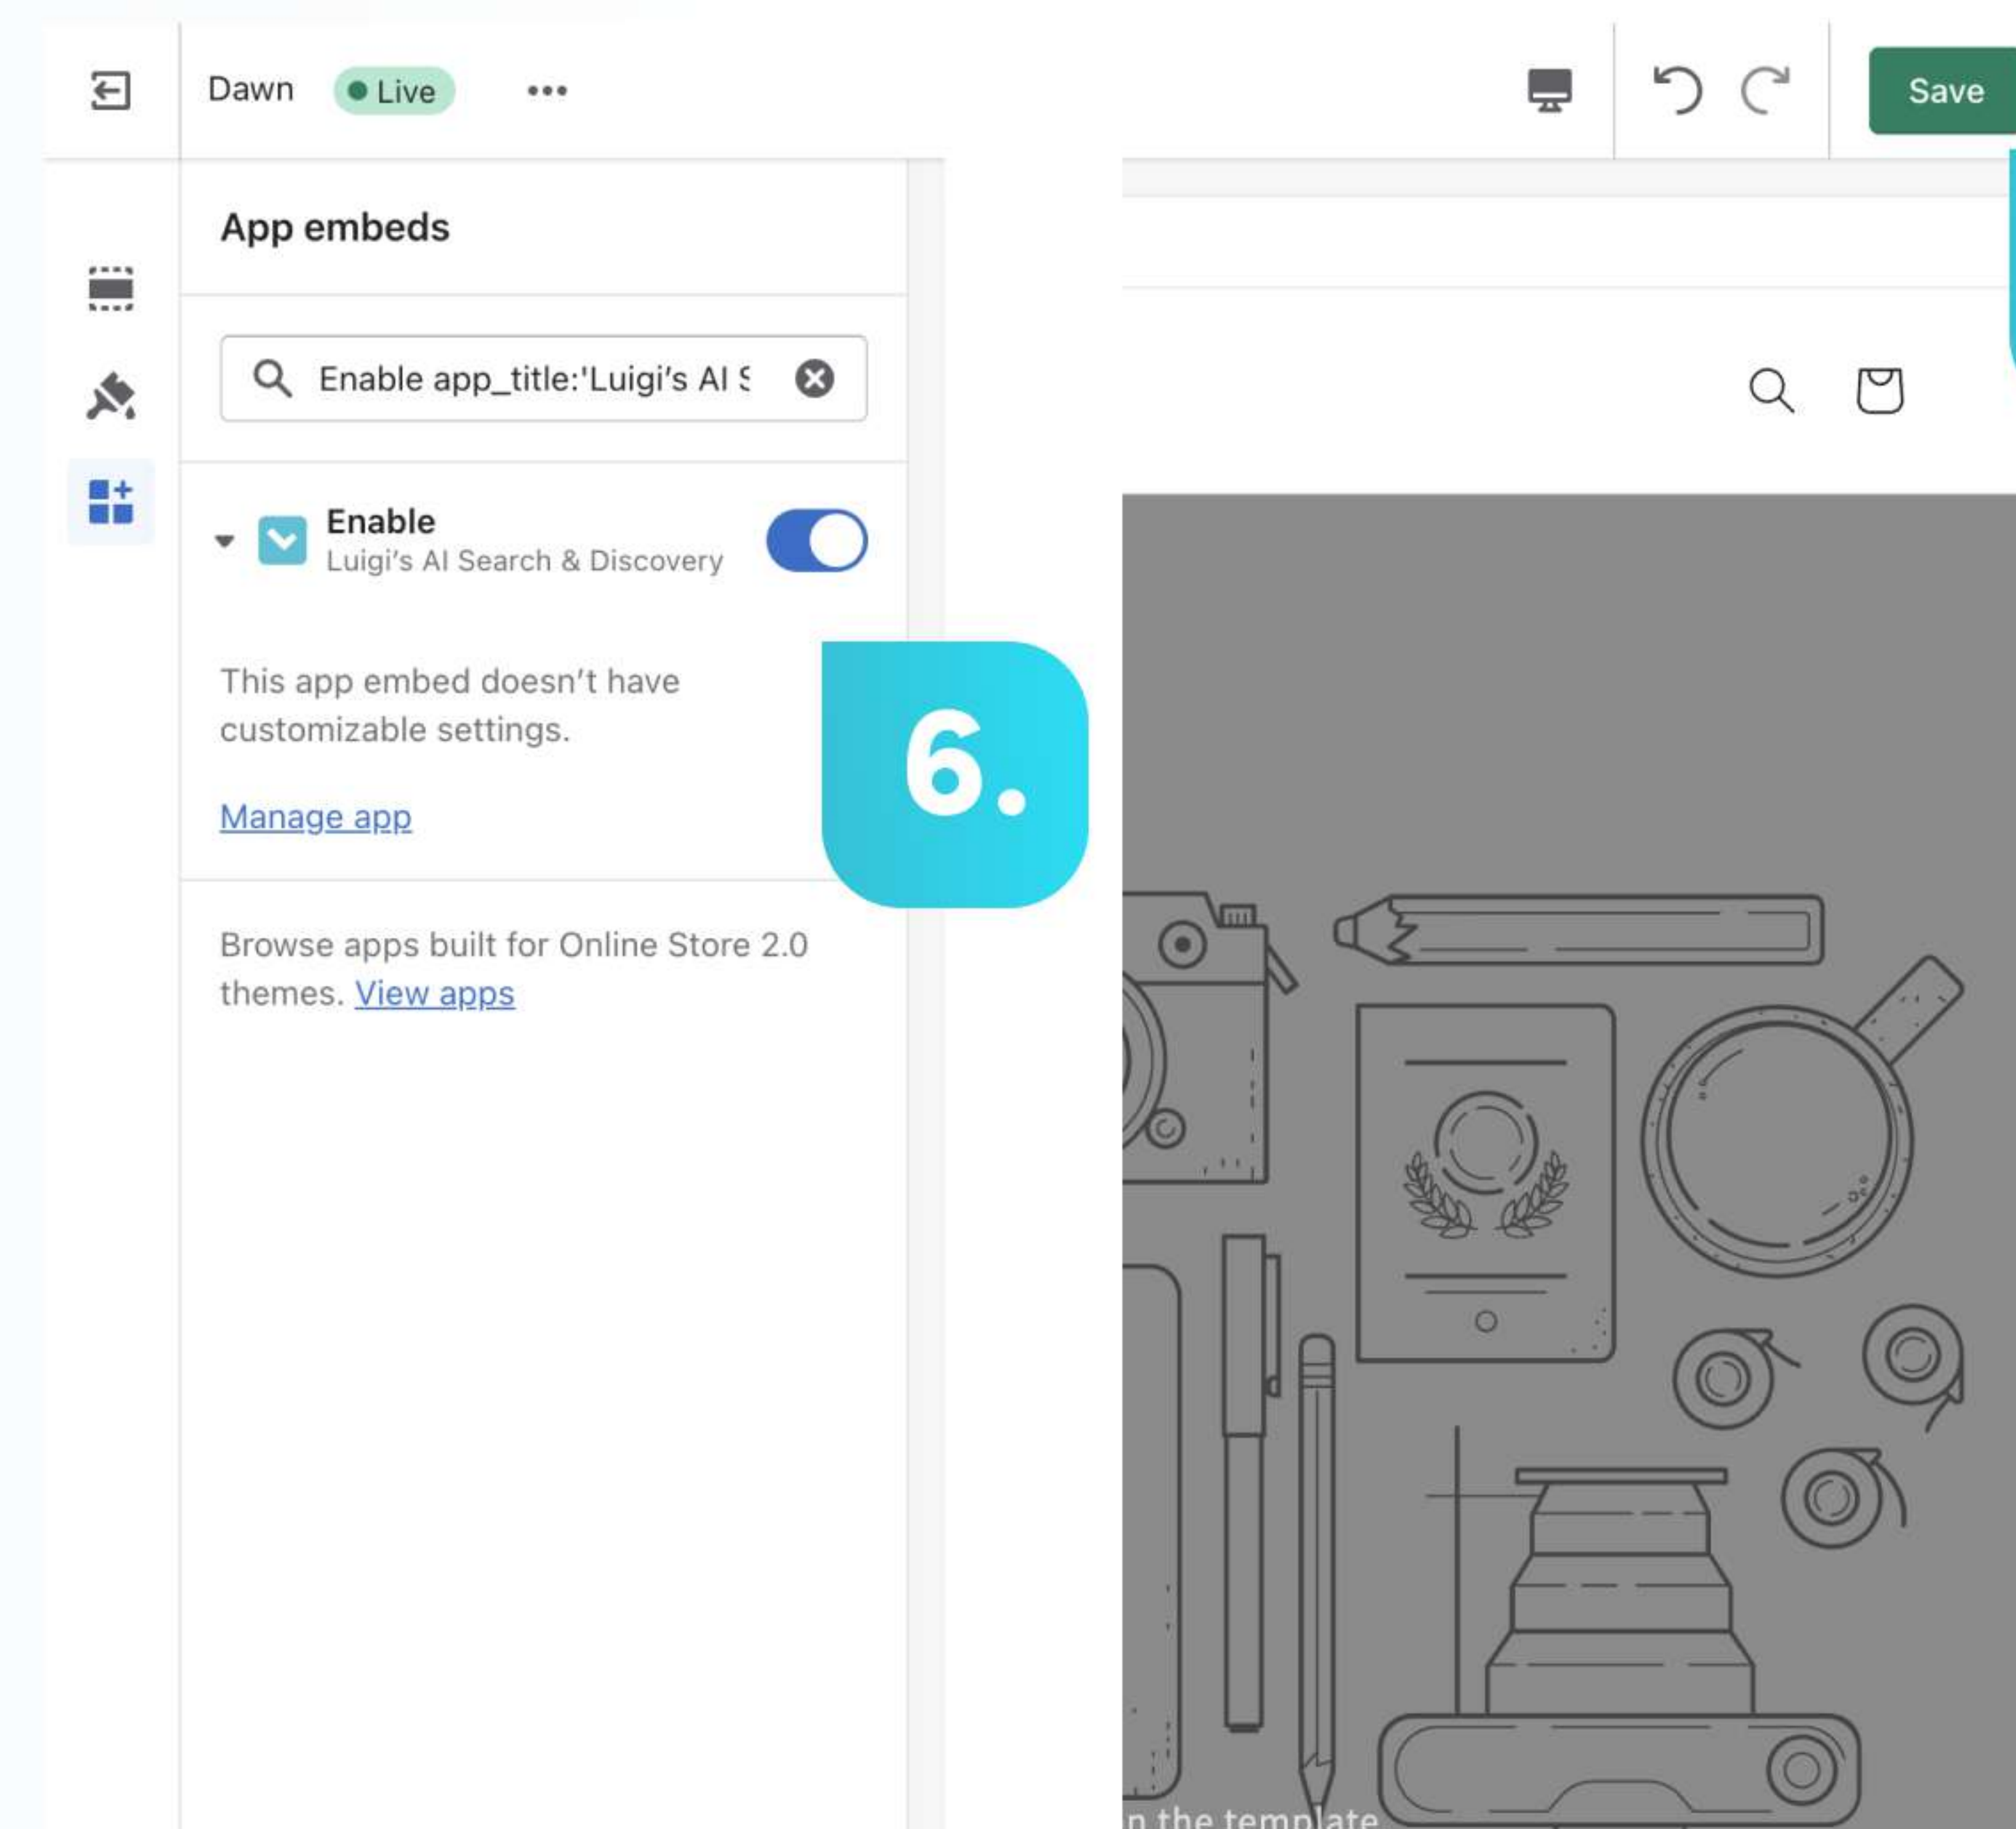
Dawn Live •••

Save

App embeds

Enable app_title:'Luigi's AI S

Enable
Luigi's AI Search & Discovery

This app embed doesn't have customizable settings.

Manage app

6.

Browse apps built for Online Store 2.0 themes. View apps

n the template